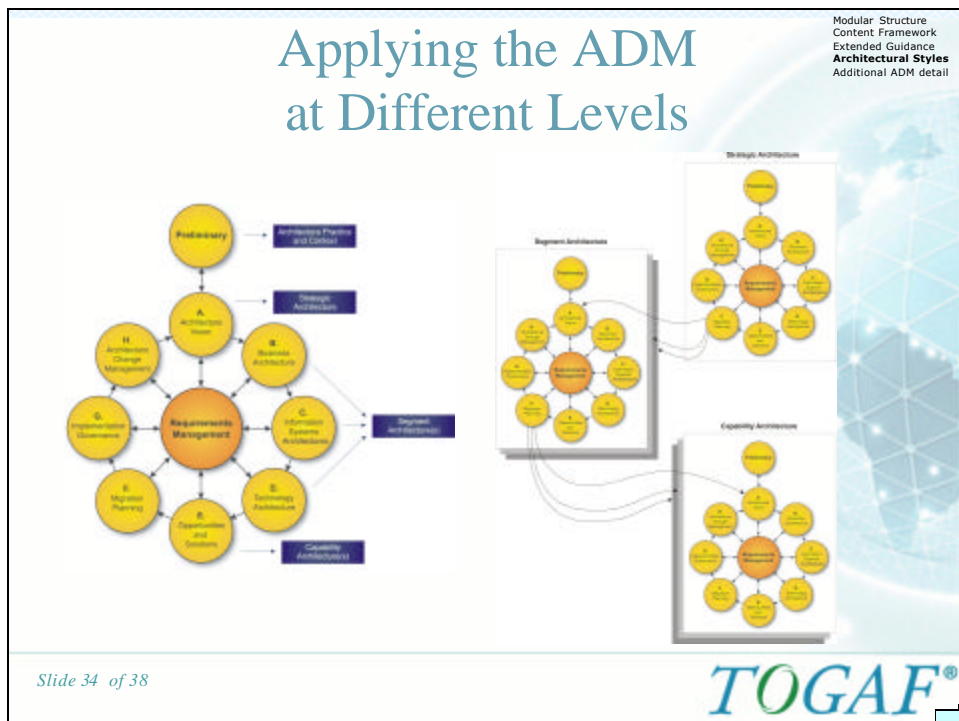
Applying the ADM at Different Levels

Modular Structure
Content Framework
Extended Guidance
Architectural Styles
Additional ADM detail

Preliminary

Architecture Practice and Context

A. Architecture Vision

Strategic Architecture

H. Architecture Change Management

B. Business Architecture

G. Implementation Governance

Requirements Management

C. Information Systems Architectures

Segment Architectures

F. Migration Planning

D. Technology Architecture

E. Opportunities and Solutions

Capability Architectures

Strategic Architecture

Segment Architecture

Capability Architecture

Slide 34 of 38

TOGAF®